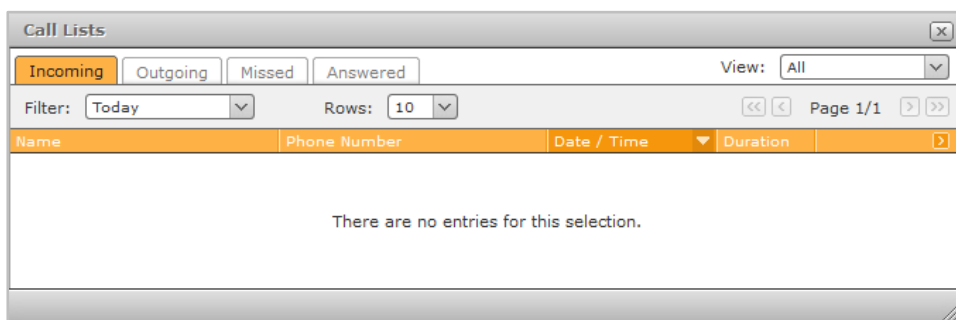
Call Lists

Incoming Outgoing Missed Answered

View: All

Filter: Today

Rows: 10

Page 1/1

| Name | Phone Number | Date / Time | Duration |
|---|---|---|---|

There are no entries for this selection.